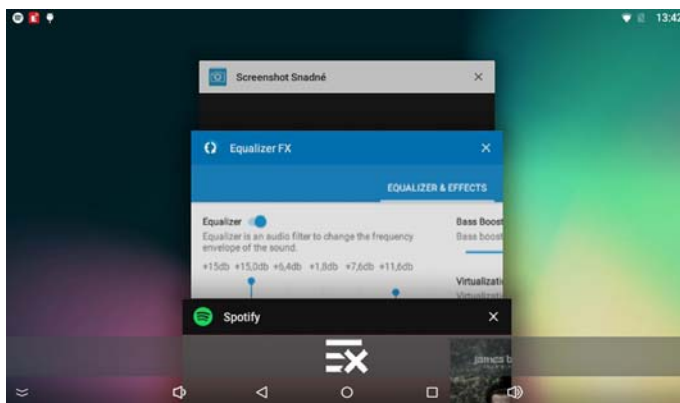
13:42

Screenshot Snadné ×

Equalizer FX ×

EQUALIZER & EFFECTS

Equalizer

Equalizer is an audio filter to change the frequency envelope of the sound.

+15db +15,0db +6,4db +1,8db +7,6db +11,6db

Bass Boost

Bass boost

Virtualizati

Spotify ×

james b